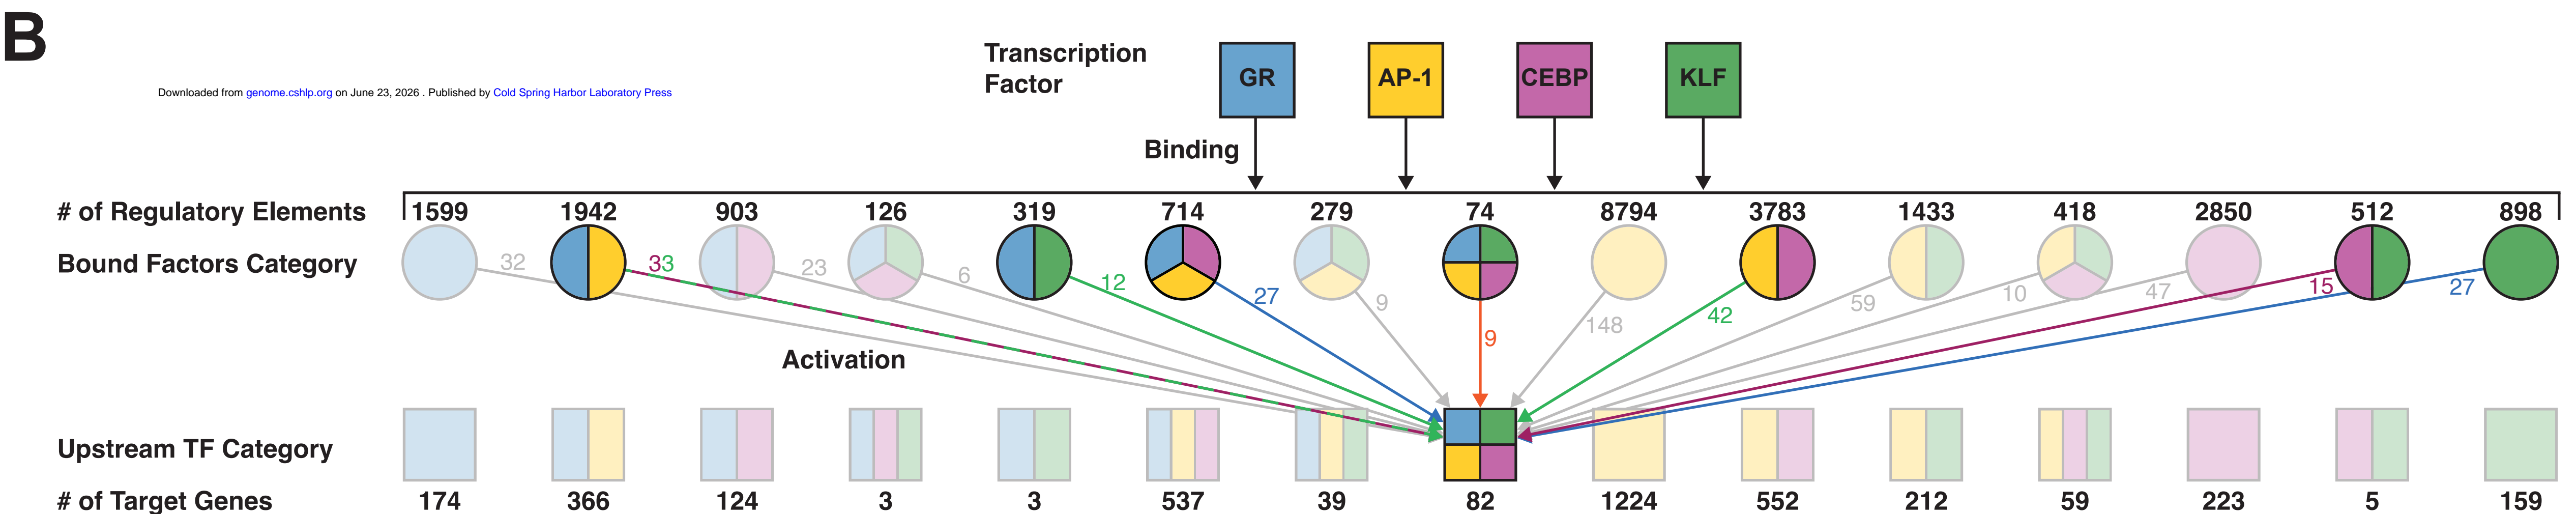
B

Downloaded from genome.cshlp.org on June 23, 2026 . Published by Cold Spring Harbor Laboratory Press

Transcription Factor

GR AP-1 CEBP KLF

Binding

# of Regulatory Elements 1599 1942 903 126 319 714 279 74 8794 3783 1433 418 2850 512 898

Bound Factors Category

32 33 23 6 12 27 9 9 148 42 59 10 47 15 27

Activation

Upstream TF Category

# of Target Genes 174 366 124 3 3 537 39 82 1224 552 212 59 223 5 159